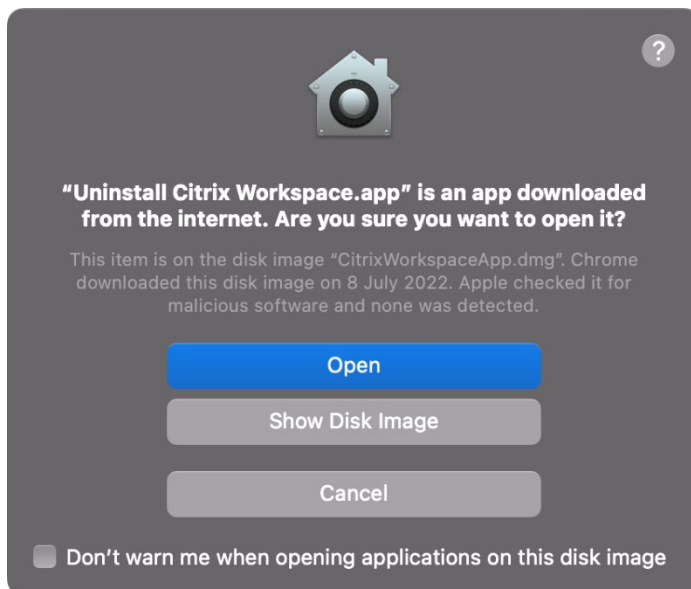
?

“Uninstall Citrix Workspace.app” is an app downloaded from the internet. Are you sure you want to open it?

This item is on the disk image “CitrixWorkspaceApp.dmg”. Chrome downloaded this disk image on 8 July 2022. Apple checked it for malicious software and none was detected.

Open

Show Disk Image

Cancel

Don’t warn me when opening applications on this disk image